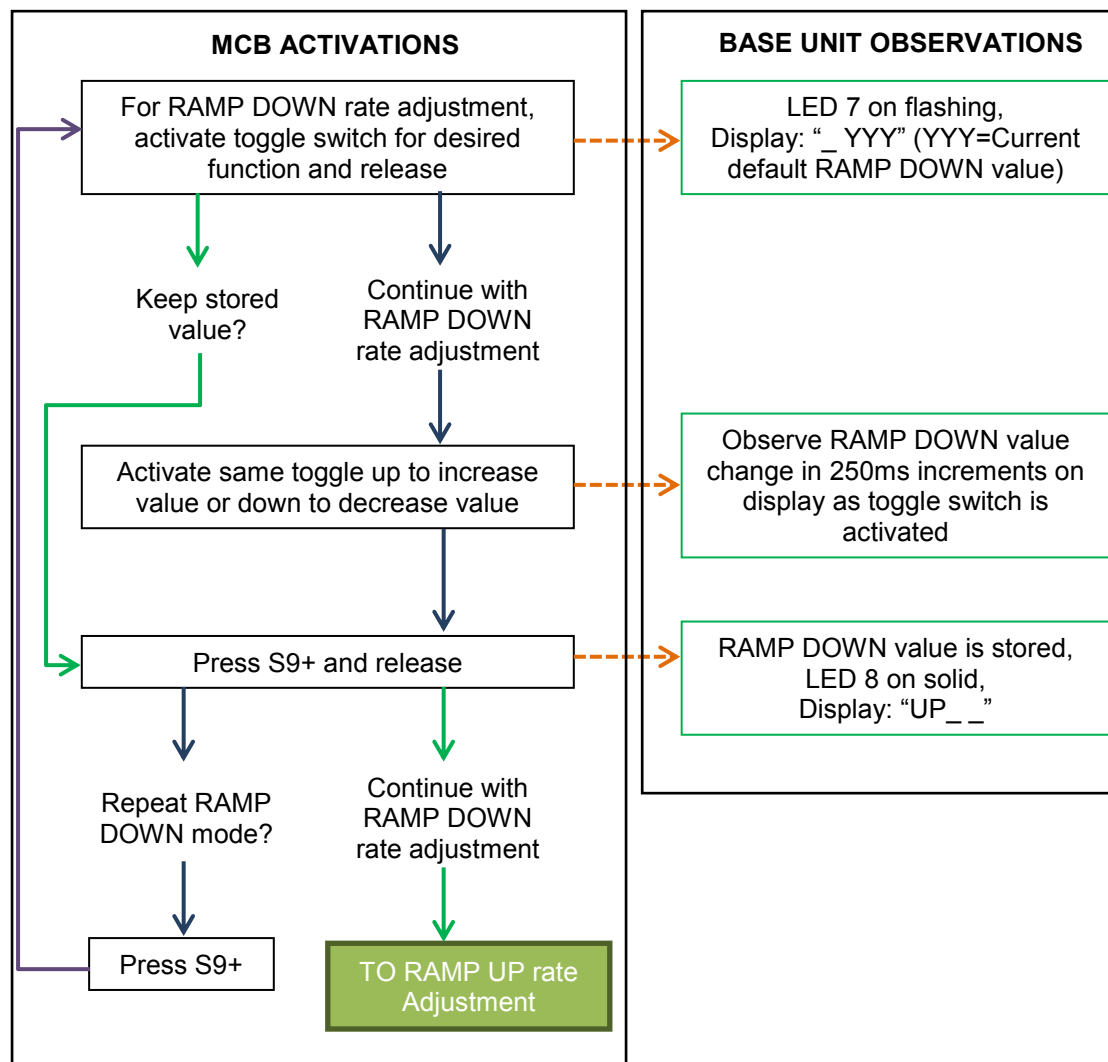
MCB ACTIVATIONS

For RAMP DOWN rate adjustment, activate toggle switch for desired function and release

Keep stored value?

Continue with RAMP DOWN rate adjustment

Activate same toggle up to increase value or down to decrease value

Press S9+ and release

Repeat RAMP DOWN mode?

Continue with RAMP DOWN rate adjustment

Press S9+

TO RAMP UP rate Adjustment

BASE UNIT OBSERVATIONS

LED 7 on flashing, Display: "_ YYY" (YYY=Current default RAMP DOWN value)

Observe RAMP DOWN value change in 250ms increments on display as toggle switch is activated

RAMP DOWN value is stored, LED 8 on solid, Display: "UP_ _"